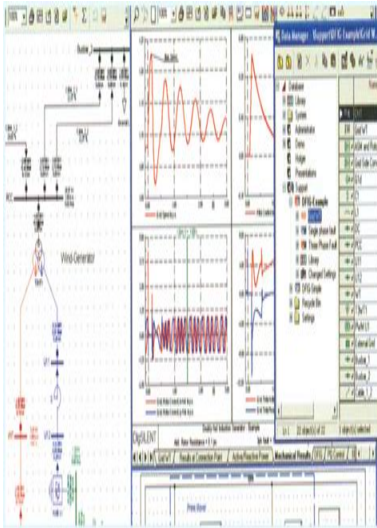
Wind Generator

Data Manager - \Support\DFIG Example\Grid M

Database
Library
System
Administrator
Demo
Holger
Presentations
Support
DFIG Example
Single phase fault
Three Phase Fault
Library
Changed Settings
DFIG Simple
Recycle Bin
Settings

DIgSILENT

Grid
Results of Connection Point
Active/Reactive Power
Mechanical Results